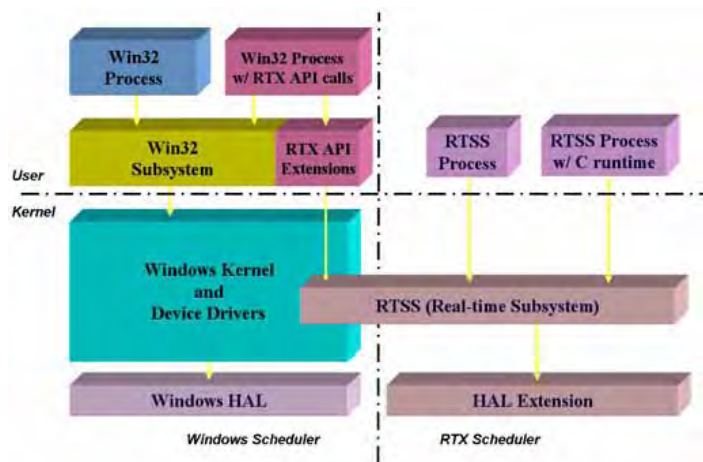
Win32 Process

Win32 Process w/ RTX API calls

Win32 Subsystem

RTX API Extensions

RTSS Process

RTSS Process w/ C runtime

User

Kernel

Windows Kernel and Device Drivers

RTSS (Real-time Subsystem)

Windows HAL

HAL Extension

Windows Scheduler

RTX Scheduler